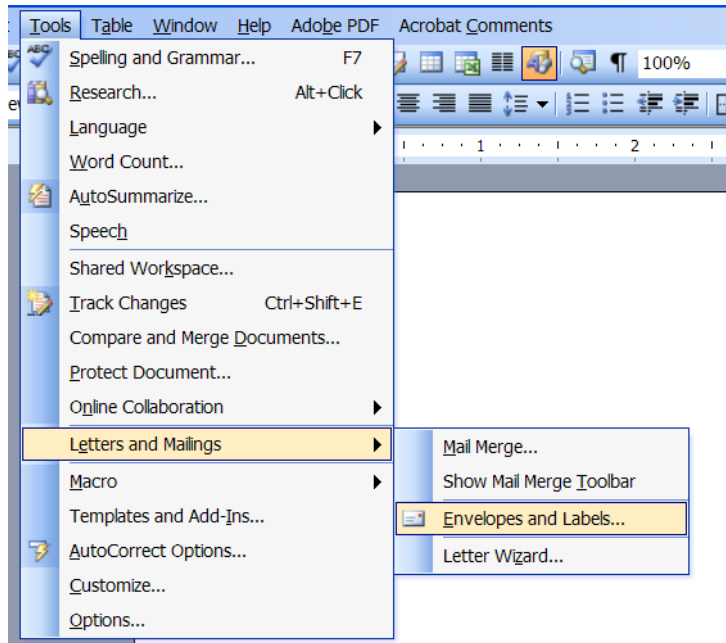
Tools Table Window Help Adobe PDF Acrobat Comments

100%

Spelling and Grammar... F7
Research... Alt+Click
Language
Word Count...
AutoSummarize...
Speech
Shared Workspace...
Track Changes Ctrl+Shift+E
Compare and Merge Documents...
Protect Document...
Online Collaboration
Letters and Mailings
Macro
Templates and Add-Ins...
AutoCorrect Options...
Customize...
Options...

Mail Merge...
Show Mail Merge Toolbar
Envelopes and Labels...
Letter Wizard...